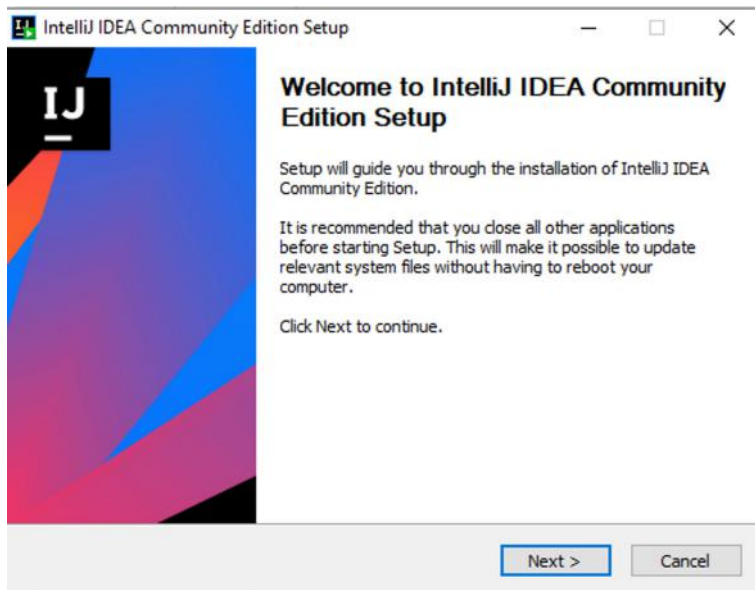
IntelliJ IDEA Community Edition Setup

IJ

Welcome to IntelliJ IDEA Community Edition Setup

Setup will guide you through the installation of IntelliJ IDEA Community Edition.

It is recommended that you close all other applications before starting Setup. This will make it possible to update relevant system files without having to reboot your computer.

Click Next to continue.

Next >

Cancel